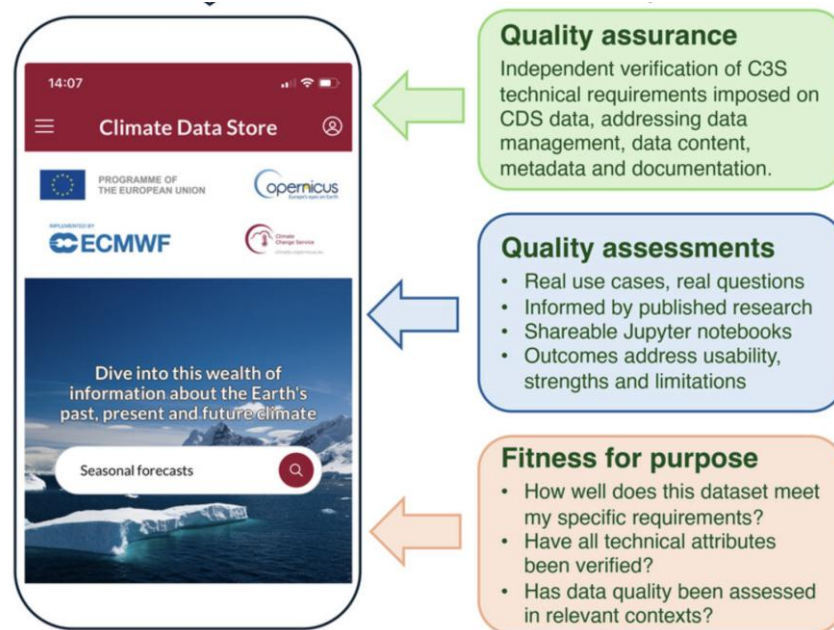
14:07

Climate Data Store

PROGRAMME OF THE EUROPEAN UNION

opernicus
Europe's eyes on Earth

IMPLEMENTED BY
ECMWF

Climate Change Service
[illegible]

Dive into this wealth of information about the Earth's past, present and future climate

Seasonal forecasts

Quality assurance
Independent verification of C3S technical requirements imposed on CDS data, addressing data management, data content, metadata and documentation.

Quality assessments
• Real use cases, real questions
• Informed by published research
• Shareable Jupyter notebooks
• Outcomes address usability, strengths and limitations

Fitness for purpose
• How well does this dataset meet my specific requirements?
• Have all technical attributes been verified?
• Has data quality been assessed in relevant contexts?